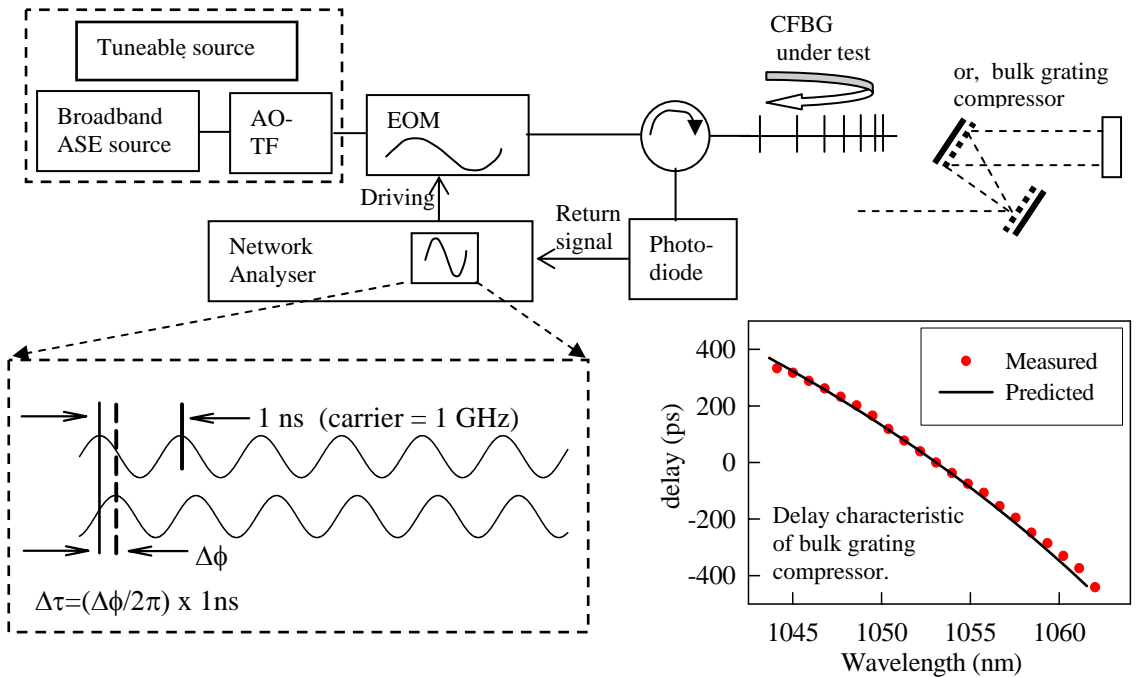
Tuneable source

Broadband ASE source

AO-TF

EOM

CFBG under test

or, bulk grating compressor

Driving

Return signal

Network Analyser

Photo-diode

1 ns (carrier = 1 GHz)

$\Delta\phi$

$\Delta\tau=(\Delta\phi/2\pi)$ x 1ns

Measured

Predicted

400

200

0

-200

-400

delay (ps)

Delay characteristic of bulk grating compressor.

1045

1050

1055

1060

Wavelength (nm)